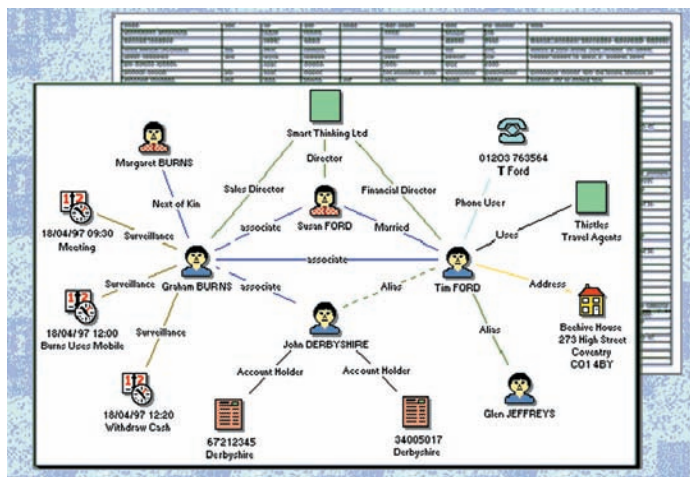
Smart Thinking Ltd

Margaret BURNS

01203 763564
T Ford

Director

Sales Director

Financial Director

Phone User

Next of Kin

Susan FORD

Thistles Travel Agents

18/04/97 09:30
Meeting

Surveillance

associate

Married

Uses

associate

Graham BURNS

Tim FORD

Surveillance

associate

Alias

Address

18/04/97 12:00
Burns Uses Mobile

Beehive House
273 High Street
Coventry
CO1 4BY

Surveillance

John DERBYSHIRE

Alias

Account Holder

Account Holder

18/04/97 12:20
Withdraw Cash

Glen JEFFREYS

67212345
Derbyshire

34005017
Derbyshire